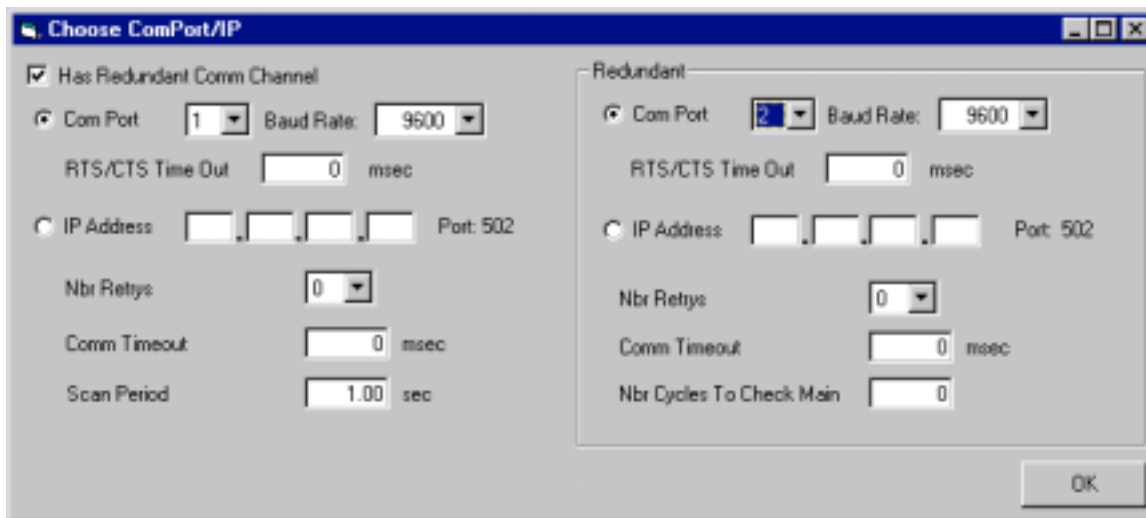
Choose ComPort/IP

Has Redundant Comm Channel

Com Port 1 Baud Rate: 9600

RTS/CTS Time Out 0 msec

IP Address . . . Port: 502

Nbr Retrys 0

Comm Timeout 0 msec

Scan Period 1.00 sec

Redundant

Com Port 2 Baud Rate: 9600

RTS/CTS Time Out 0 msec

IP Address . . . Port: 502

Nbr Retrys 0

Comm Timeout 0 msec

Nbr Cycles To Check Main 0

OK